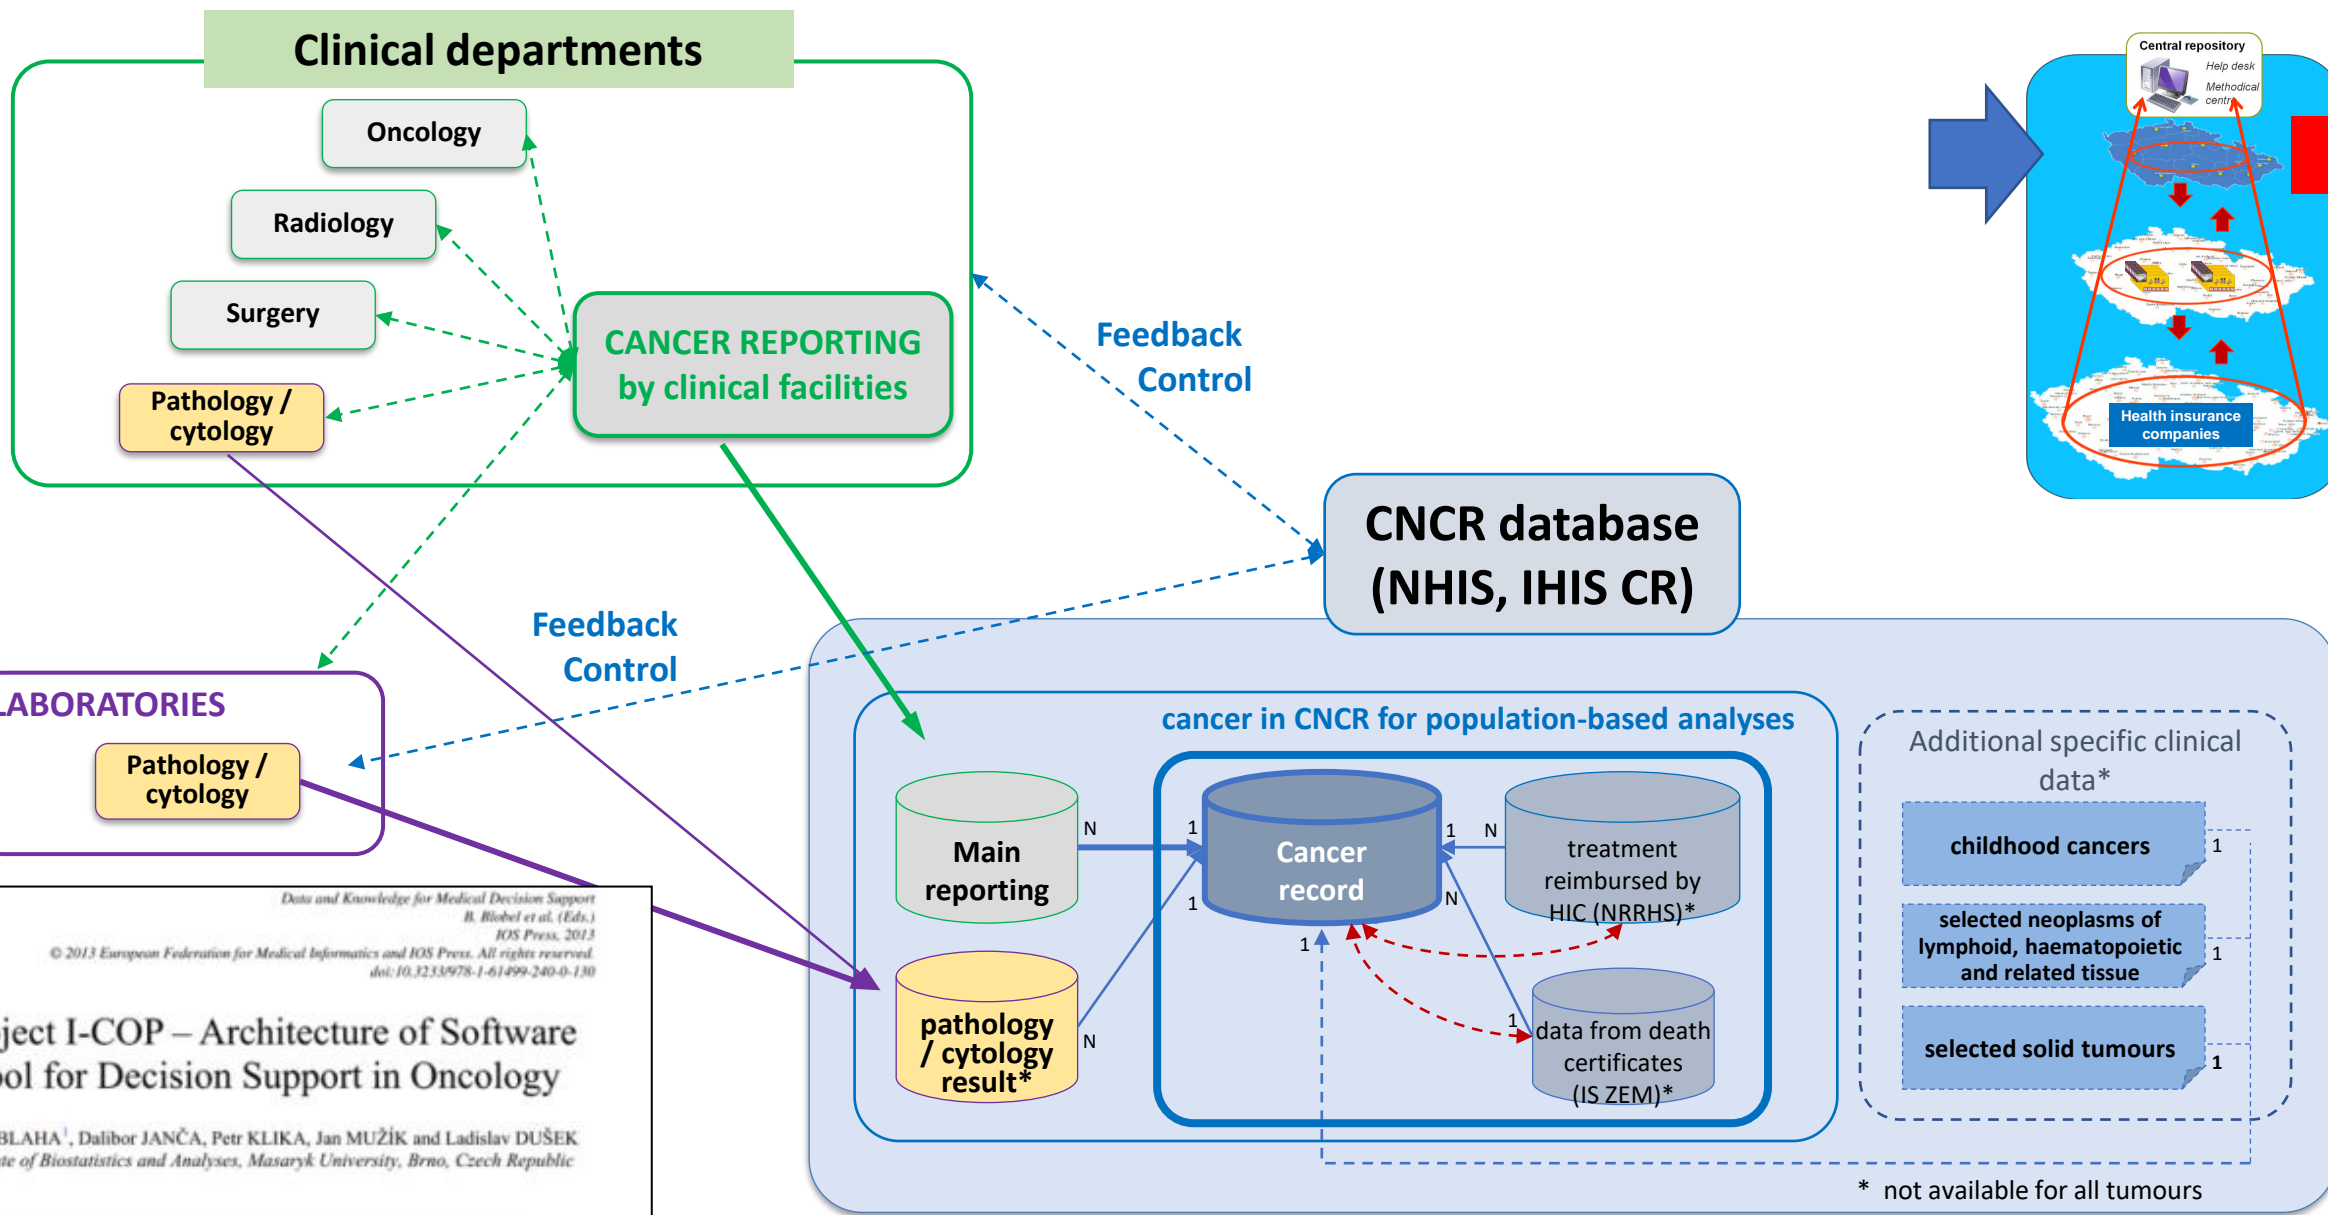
Clinical departments

Oncology

Radiology

Surgery

Pathology / cytology

CANCER REPORTING by clinical facilities

Feedback Control

Central repository
Help desk
Methodical centr

Health insurance companies

CNCR database (NHIS, IHIS CR)

Feedback Control

ABORATORIES

Pathology / cytology

Data and Knowledge for Medical Decision Support
B. Blobel et al. (Eds.)
IOS Press, 2013
© 2013 European Federation for Medical Informatics and IOS Press. All rights reserved.
doi:10.3233/978-1-61499-240-0-130

ject I-COP – Architecture of Software ol for Decision Support in Oncology

BLAHA$^1$, Dalibor JANČA, Petr KLIKA, Jan MUŽÍK and Ladislav DUŠEK
te of Biostatistics and Analyses, Masaryk University, Brno, Czech Republic

cancer in CNCR for population-based analyses

Main reporting

N

1

Cancer record

1

N

treatment reimbursed by HIC (NRRHS)*

1

N

pathology / cytology result*

N

1

1

data from death certificates (IS ZEM)*

Additional specific clinical data*

childhood cancers

1

selected neoplasms of lymphoid, haematopoietic and related tissue

1

selected solid tumours

1

* not available for all tumours